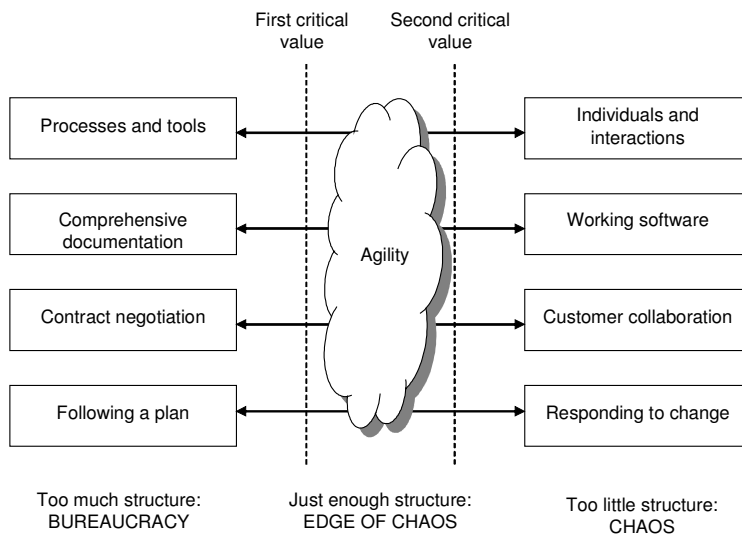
First critical value

Second critical value

Processes and tools

Individuals and interactions

Comprehensive documentation

Agility

Working software

Contract negotiation

Customer collaboration

Following a plan

Responding to change

Too much structure: BUREAUCRACY

Just enough structure: EDGE OF CHAOS

Too little structure: CHAOS